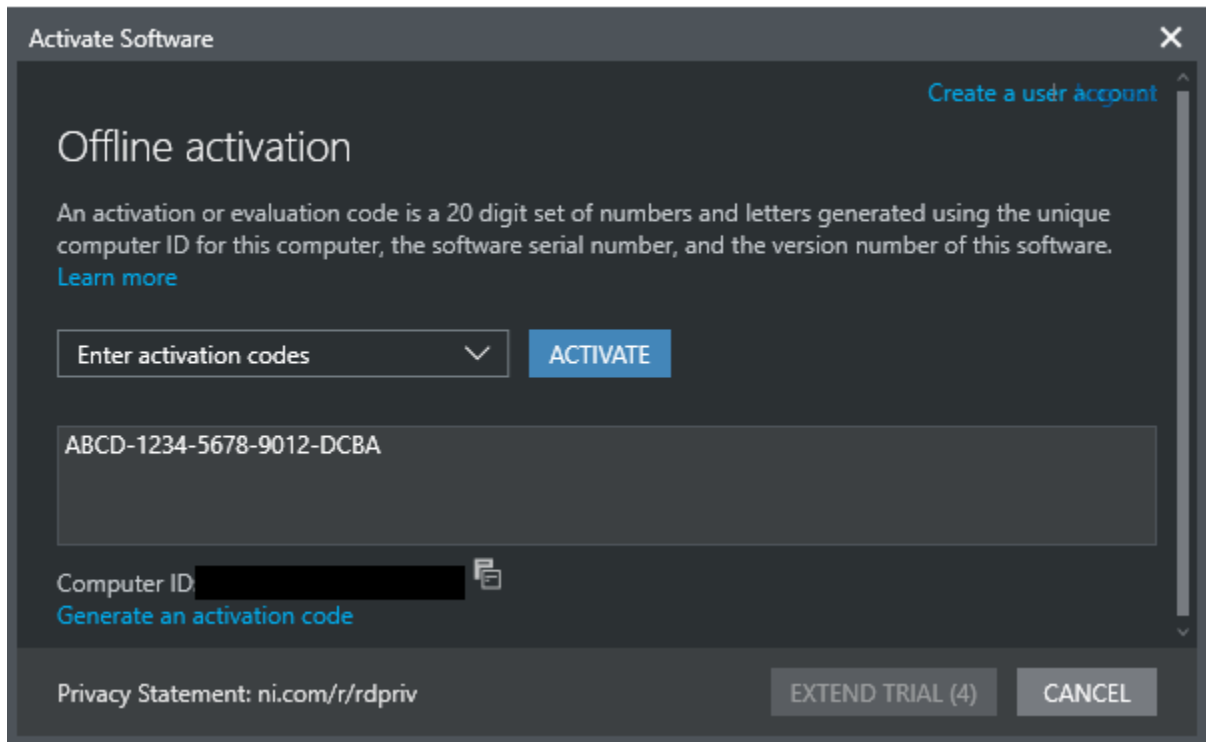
Activate Software

Create a user account

Offline activation

An activation or evaluation code is a 20 digit set of numbers and letters generated using the unique computer ID for this computer, the software serial number, and the version number of this software. Learn more

Enter activation codes

ACTIVATE

ABCD-1234-5678-9012-DCBA

Computer ID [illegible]

Generate an activation code

Privacy Statement: ni.com/r/rdpriv

EXTEND TRIAL (4)

CANCEL